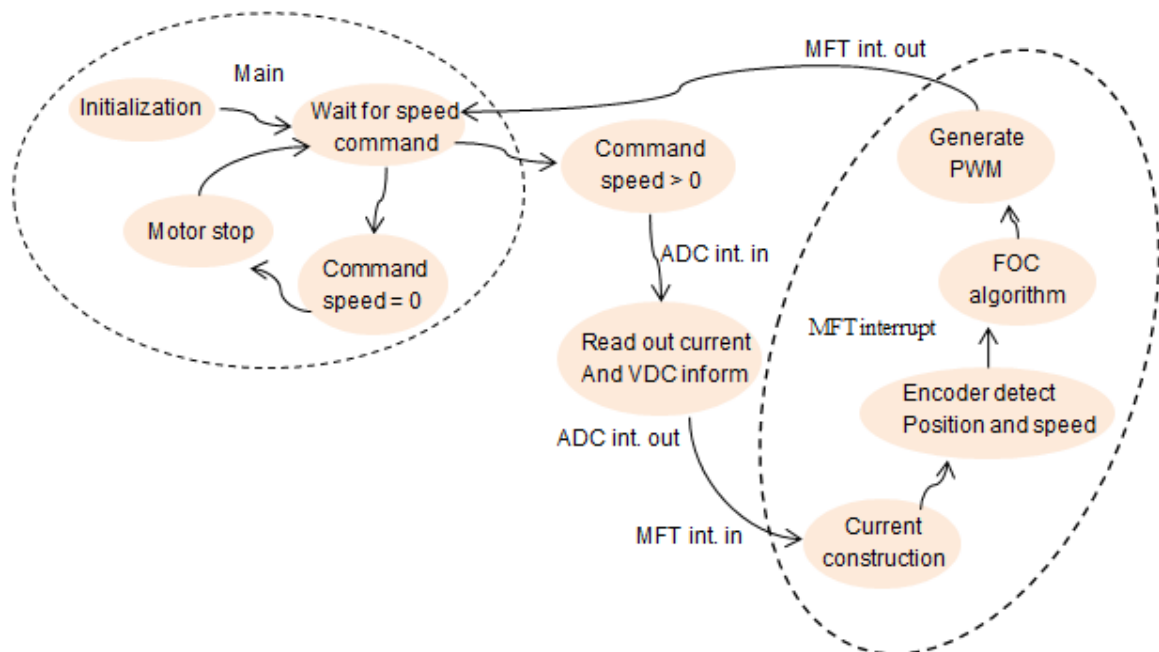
MFT int. out

Main

Initialization

Wait for speed command

Command speed > 0

Generate PWM

Motor stop

Command speed = 0

ADC int. in

FOC algorithm

MFT interrupt

Read out current And VDC inform

Encoder detect Position and speed

ADC int. out

MFT int. in

Current construction